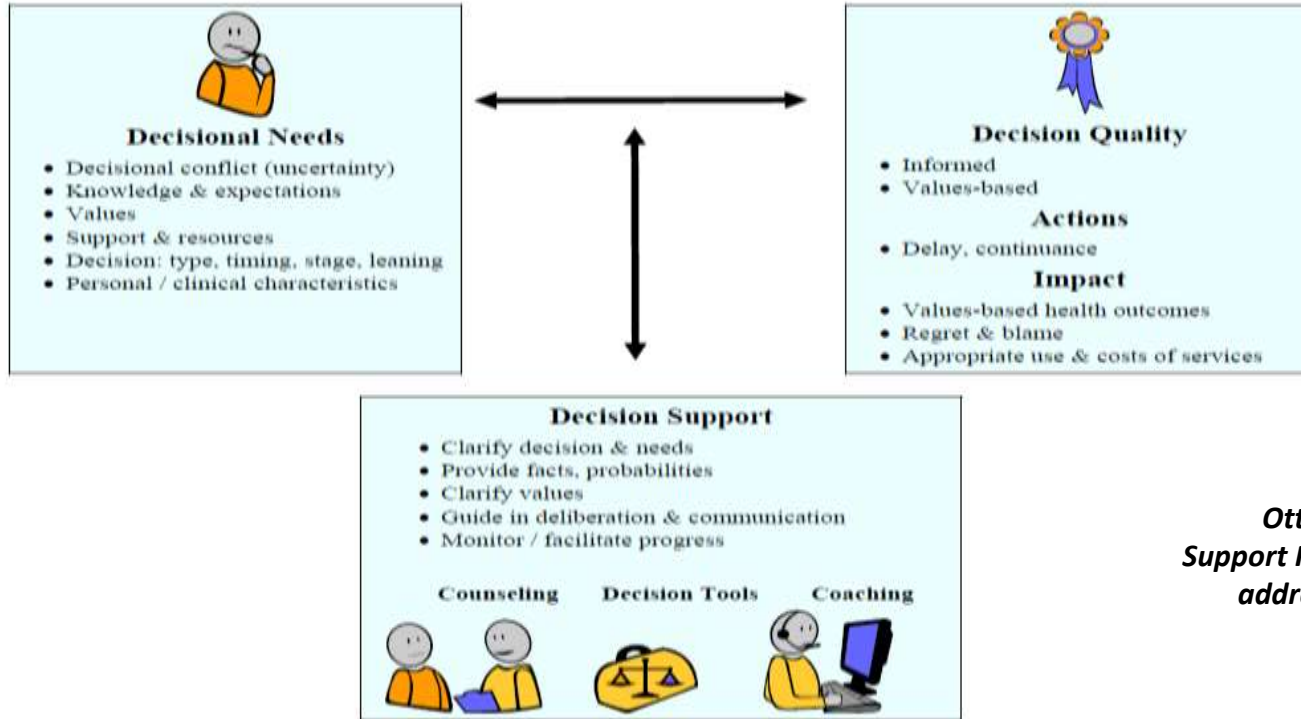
Decisional Needs
- Decisional conflict (uncertainty)
- Knowledge & expectations
- Values
- Support & resources
- Decision: type, timing, stage, leaning
- Personal / clinical characteristics

Decision Quality
- Informed
- Values-based

Actions
- Delay, continuance

Impact
- Values-based health outcomes
- Regret & blame
- Appropriate use & costs of services

Decision Support
- Clarify decision & needs
- Provide facts, probabilities
- Clarify values
- Guide in deliberation & communication
- Monitor / facilitate progress

Counseling Decision Tools Coaching

Ott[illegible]
Support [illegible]
addr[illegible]